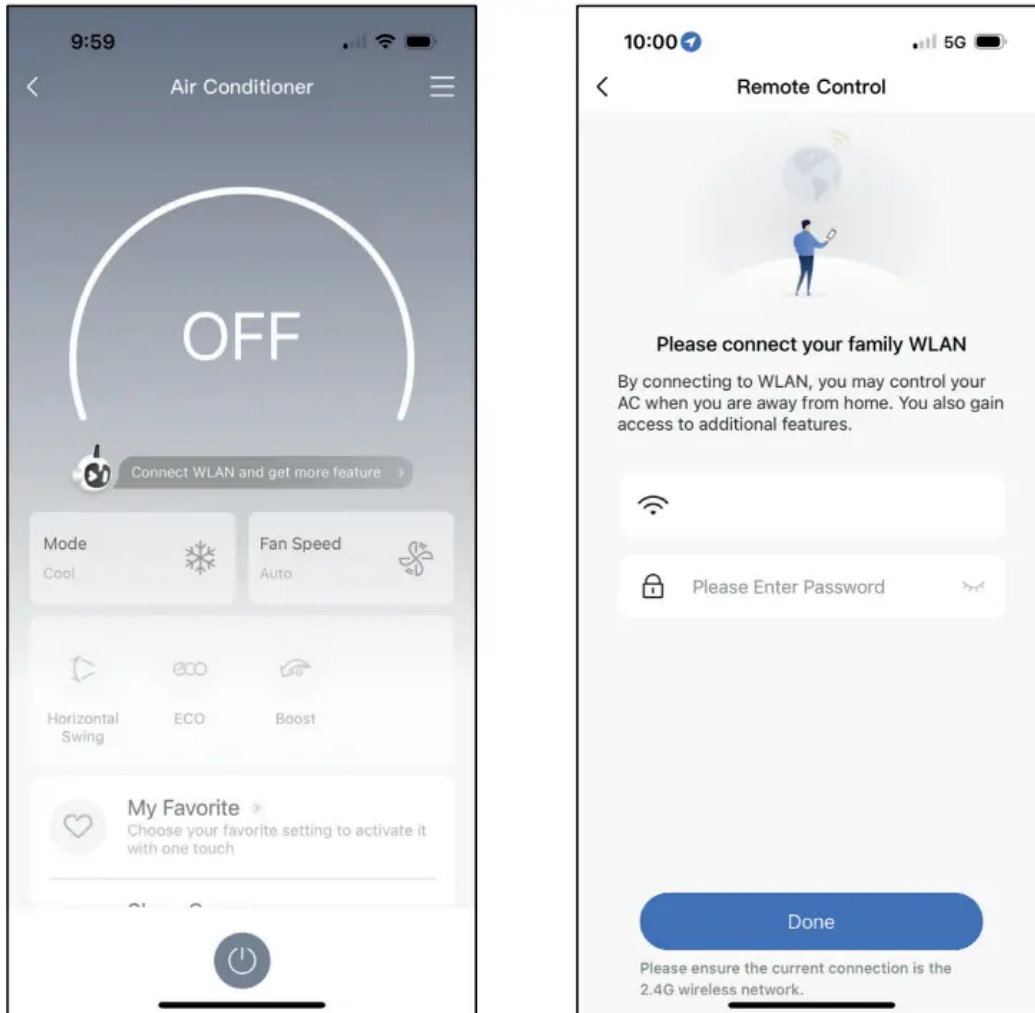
9:59

Air Conditioner

OFF

Connect WLAN and get more feature

Mode
Cool

Fan Speed
Auto

Horizontal Swing

ECO

Boost

My Favorite
Choose your favorite setting to activate it with one touch

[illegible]

10:00

5G

Remote Control

Please connect your family WLAN

By connecting to WLAN, you may control your AC when you are away from home. You also gain access to additional features.

Please Enter Password

Done

Please ensure the current connection is the 2.4G wireless network.